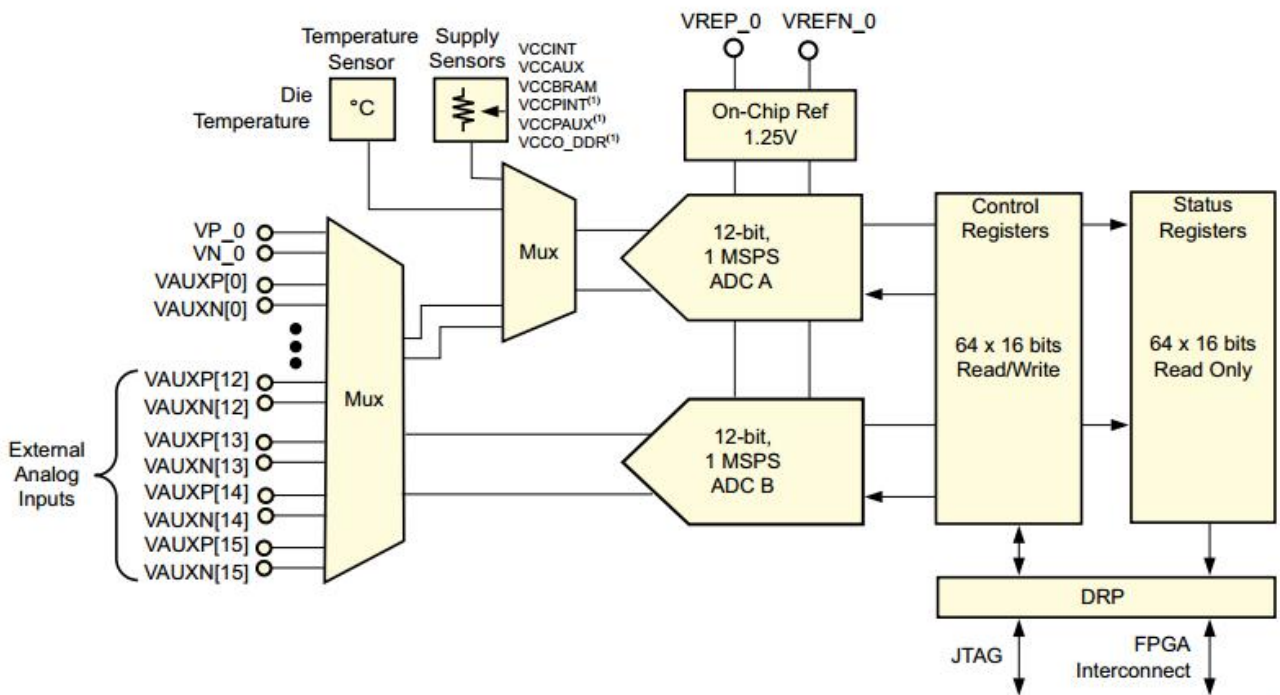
Temperature Sensor

Supply Sensors

VCCINT
VCCAUX
VCCBRAM
VCCPINT$^{(1)}$
VCCPAUX$^{(1)}$
VCCO_DDR$^{(1)}$

Die Temperature

°C

VREP_0

VREFN_0

On-Chip Ref 1.25V

VP_0
VN_0
VAUXP[0]
VAUXN[0]

Mux

12-bit, 1 MSPS ADC A

Control Registers

Status Registers

64 x 16 bits Read/Write

64 x 16 bits Read Only

VAUXP[12]
VAUXN[12]
VAUXP[13]
VAUXN[13]
VAUXP[14]
VAUXN[14]
VAUXP[15]
VAUXN[15]

External Analog Inputs

Mux

12-bit, 1 MSPS ADC B

DRP

JTAG

FPGA Interconnect